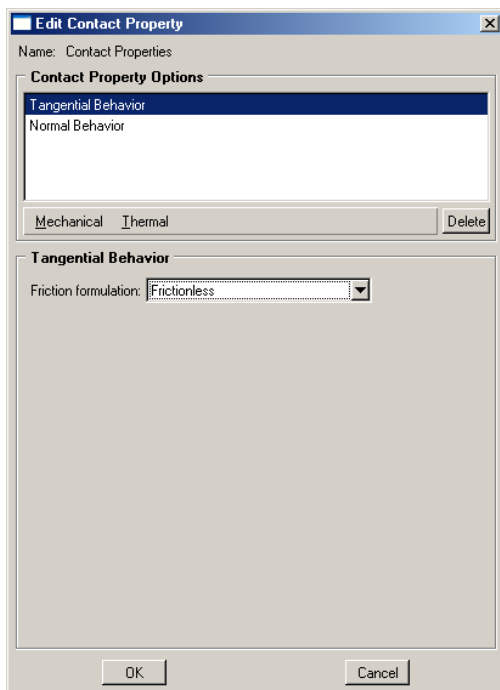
Edit Contact Property

Name: Contact Properties

Contact Property Options

Tangential Behavior
Normal Behavior

Mechanical Thermal Delete

Tangential Behavior

Friction formulation: Frictionless

OK Cancel